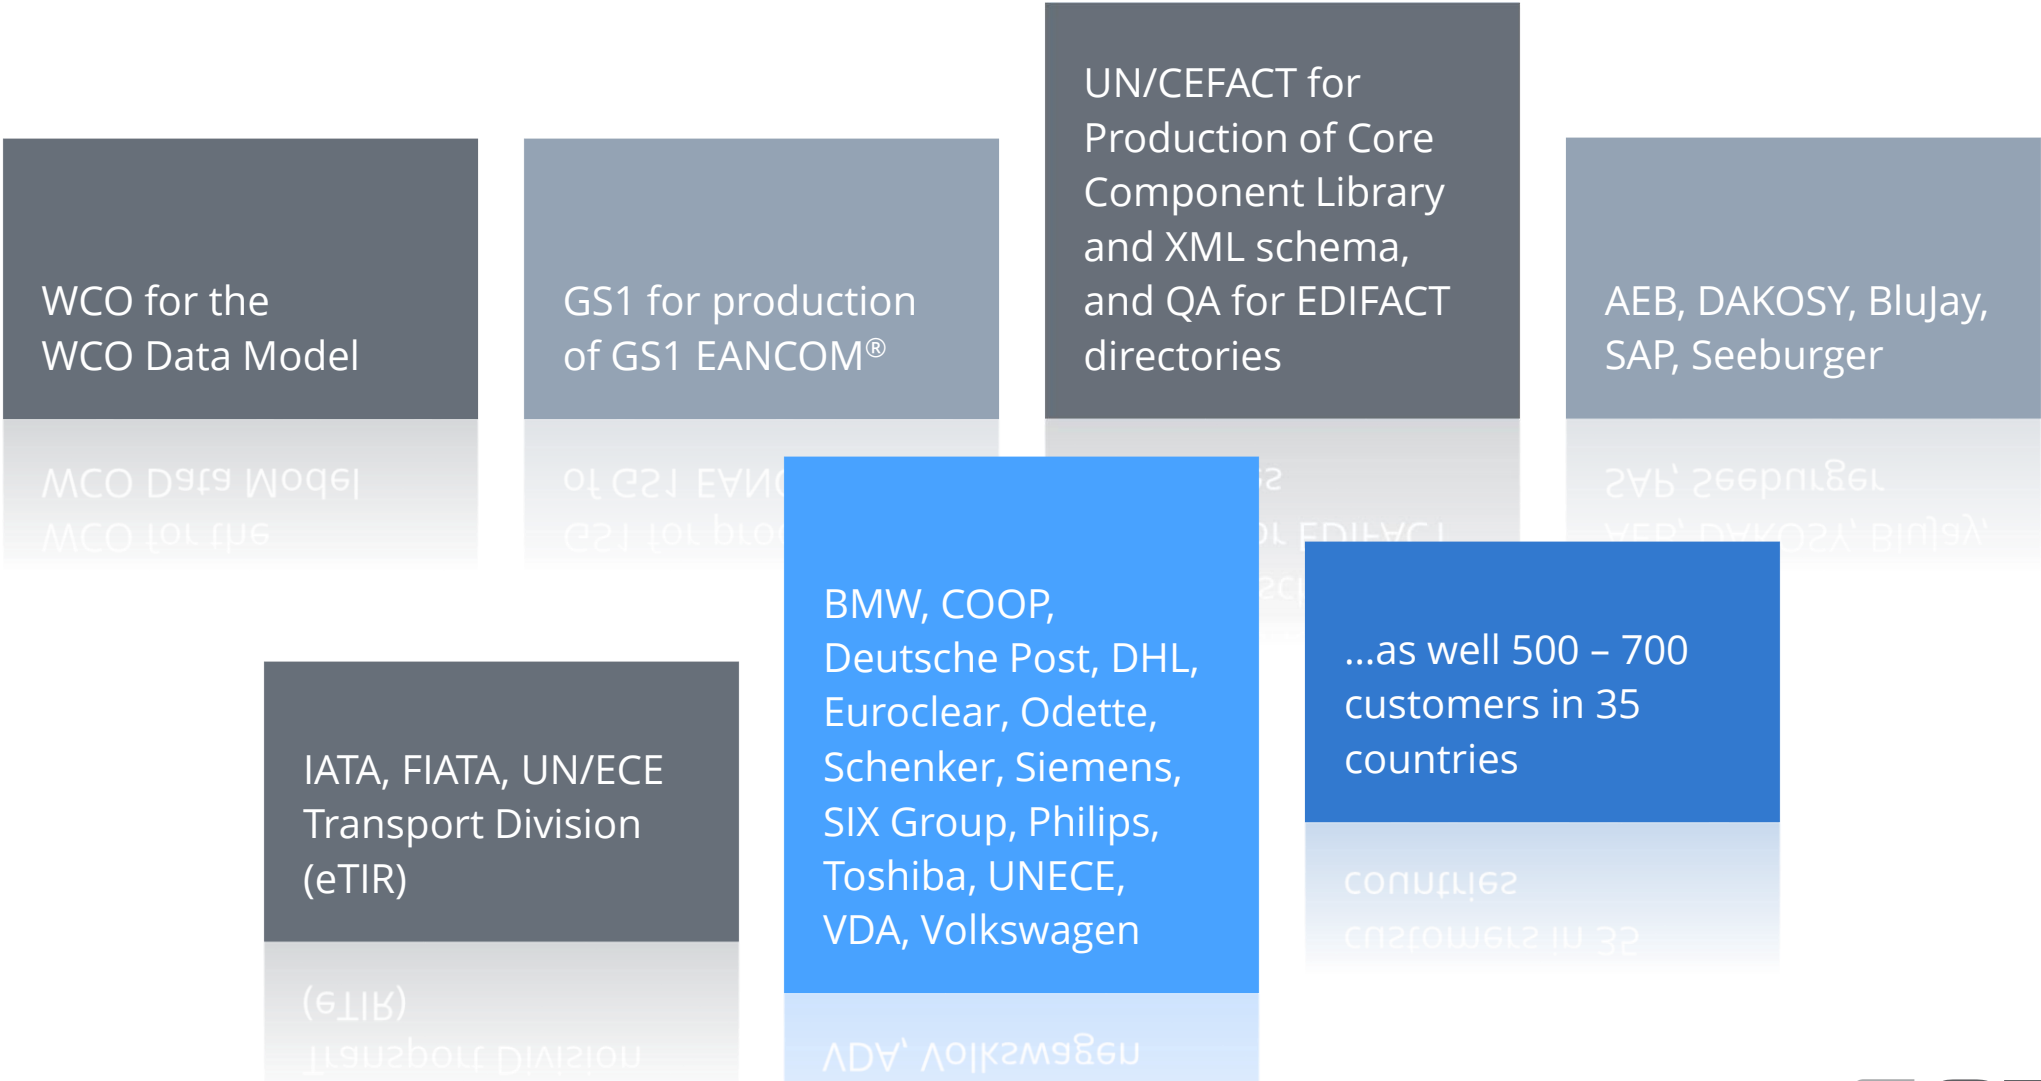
WCO for the WCO Data Model

GS1 for production of GS1 EANCOM®

UN/CEFACT for Production of Core Component Library and XML schema, and QA for EDIFACT directories

AEB, DAKOSY, BluJay, SAP, Seeburger

IATA, FIATA, UN/ECE Transport Division (eTIR)

BMW, COOP, Deutsche Post, DHL, Euroclear, Odette, Schenker, Siemens, SIX Group, Philips, Toshiba, UNECE, VDA, Volkswagen

...as well 500 – 700 customers in 35 countries